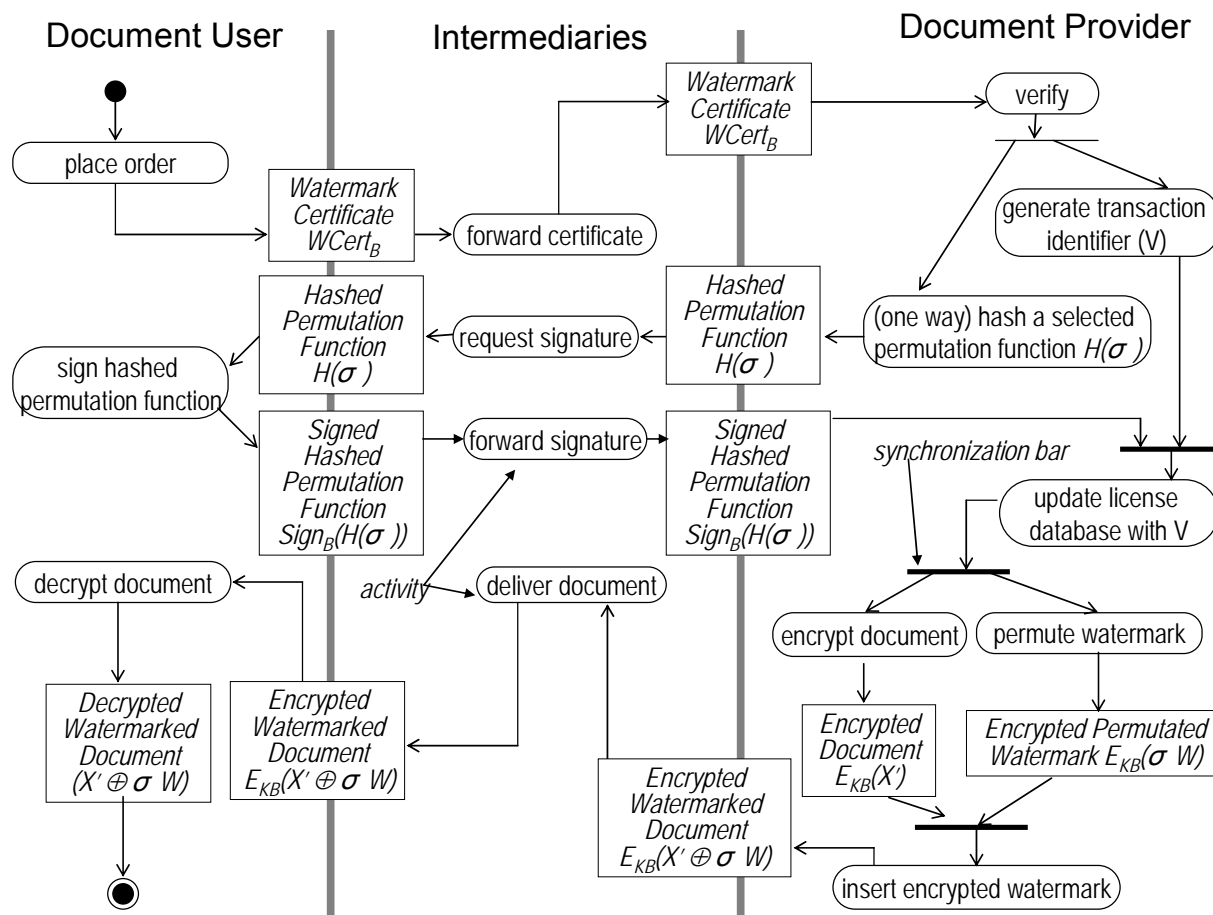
Document User

Intermediaries

Document Provider

place order

Watermark Certificate $WCert_B$

forward certificate

Watermark Certificate $WCert_B$

verify

generate transaction identifier (V)

Hashed Permutation Function $H(\sigma)$

request signature

Hashed Permutation Function $H(\sigma)$

(one way) hash a selected permutation function $H(\sigma)$

sign hashed permutation function

Signed Hashed Permutation Function $Sign_B(H(\sigma))$

forward signature

Signed Hashed Permutation Function $Sign_B(H(\sigma))$

synchronization bar

update license database with V

decrypt document

activity

deliver document

encrypt document

permute watermark

Decrypted Watermarked Document $(X' \oplus \sigma W)$

Encrypted Watermarked Document $E_{KB}(X' \oplus \sigma W)$

Encrypted Document $E_{KB}(X')$

Encrypted Permutated Watermark $E_{KB}(\sigma W)$

Encrypted Watermarked Document $E_{KB}(X' \oplus \sigma W)$

insert encrypted watermark